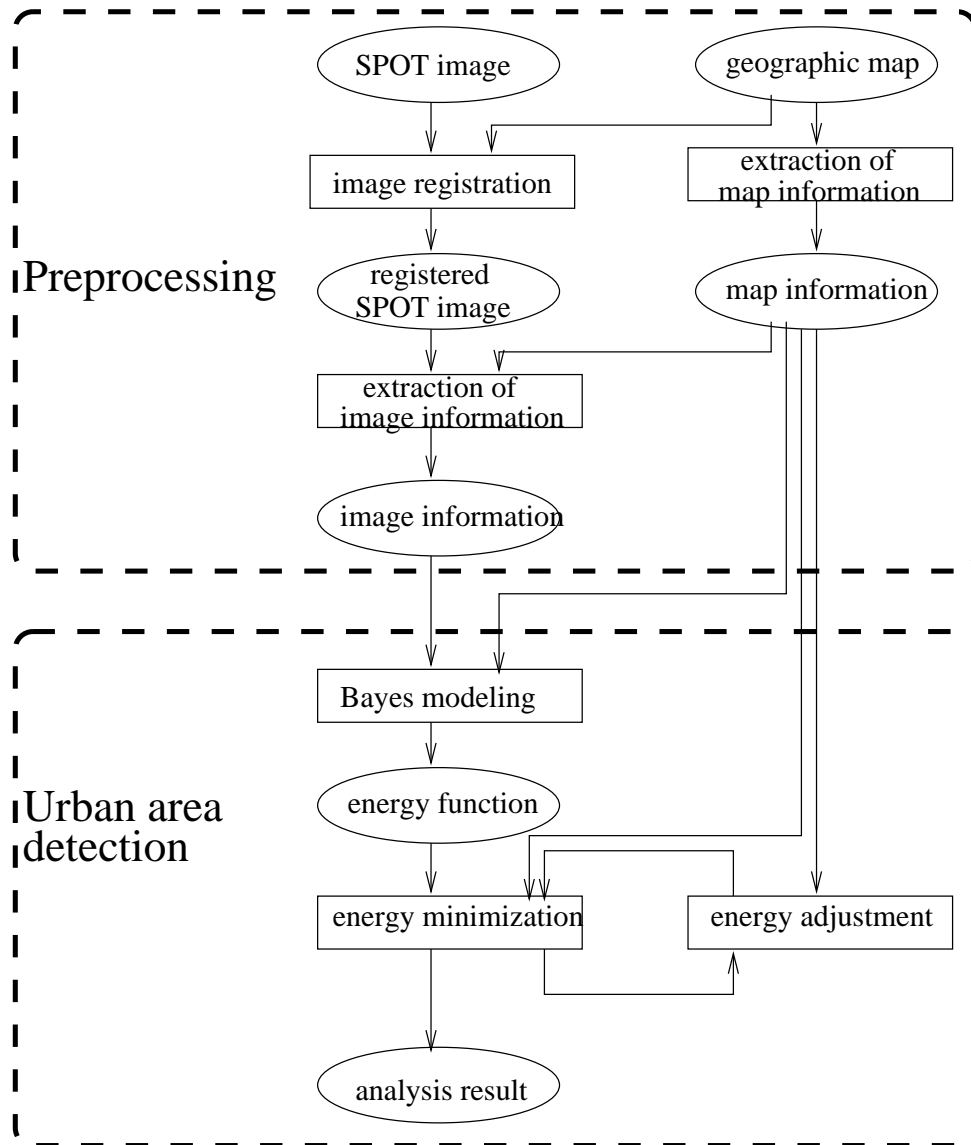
Preprocessing

SPOT image

geographic map

image registration

extraction of map information

registered SPOT image

map information

extraction of image information

image information

Urban area detection

Bayes modeling

energy function

energy minimization

energy adjustment

analysis result